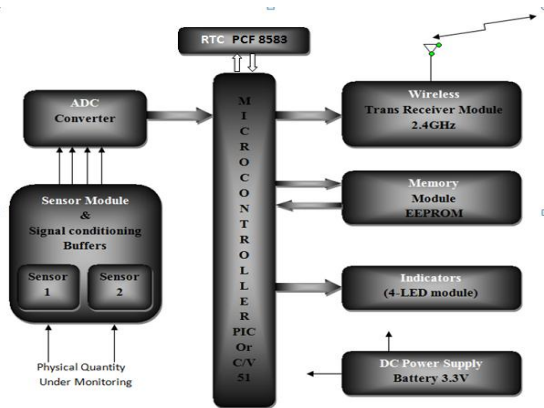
RTC PCF 8583

ADC Converter

M I C R O C O N T R O L L E R PIC Or C/V 51

Wireless Trans Receiver Module 2.4GHz

Memory Module EEPROM

Indicators (4-LED module)

Sensor Module & Signal conditioning Buffers

Sensor 1

Sensor 2

Physical Quantity Under Monitoring

DC Power Supply Battery 3.3V